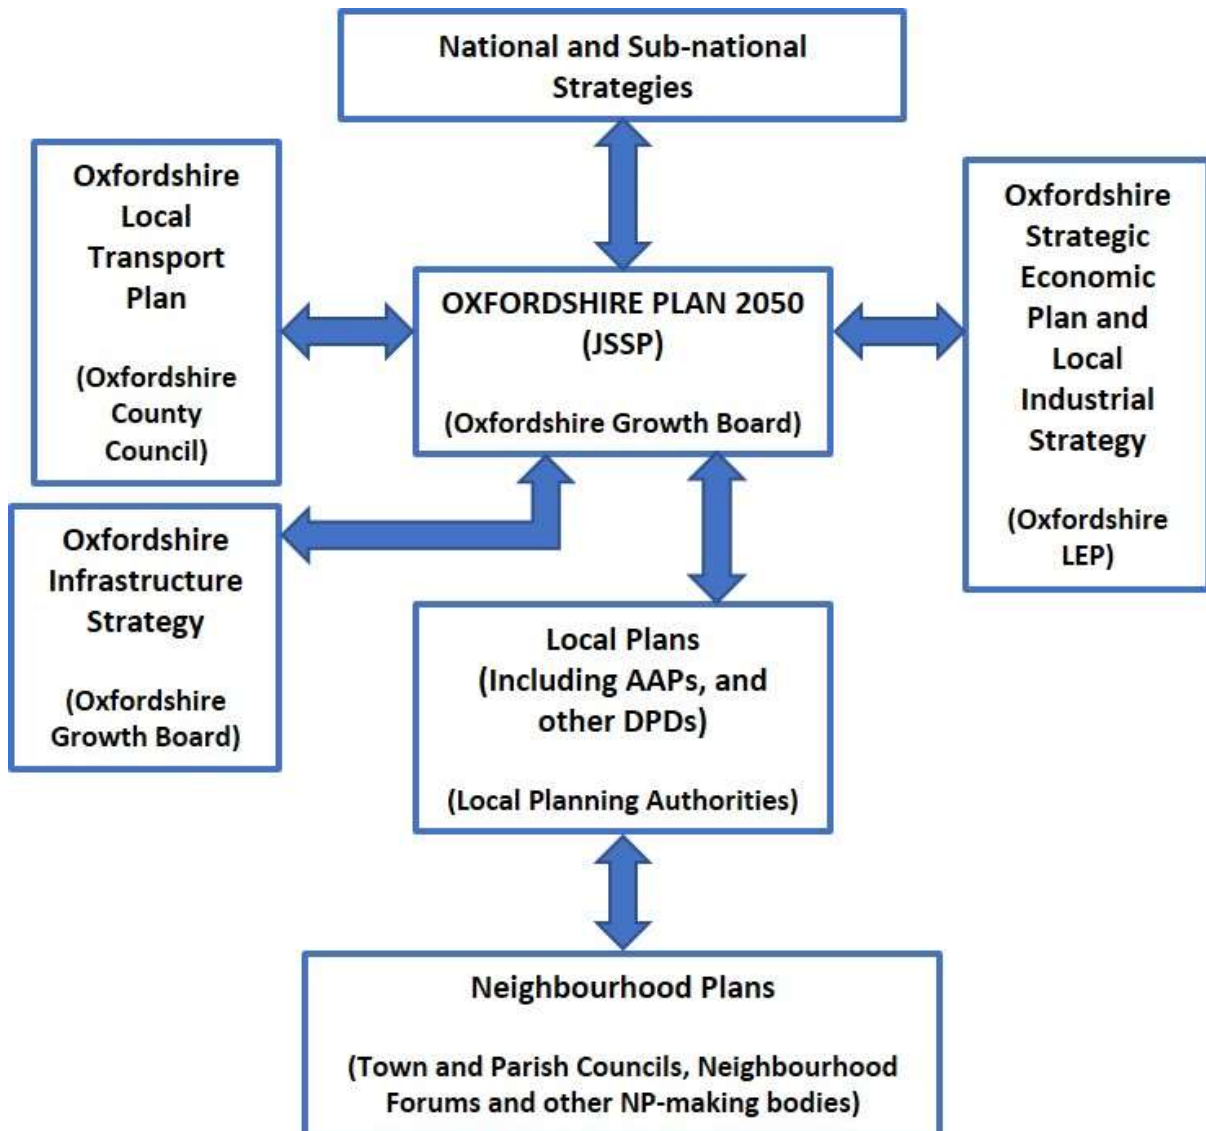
National and Sub-national Strategies

Oxfordshire Local Transport Plan

(Oxfordshire County Council)

OXFORDSHIRE PLAN 2050 (JSSP)

(Oxfordshire Growth Board)

Oxfordshire Strategic Economic Plan and Local Industrial Strategy

(Oxfordshire LEP)

Oxfordshire Infrastructure Strategy

(Oxfordshire Growth Board)

Local Plans (Including AAPs, and other DPDs)

(Local Planning Authorities)

Neighbourhood Plans

(Town and Parish Councils, Neighbourhood Forums and other NP-making bodies)